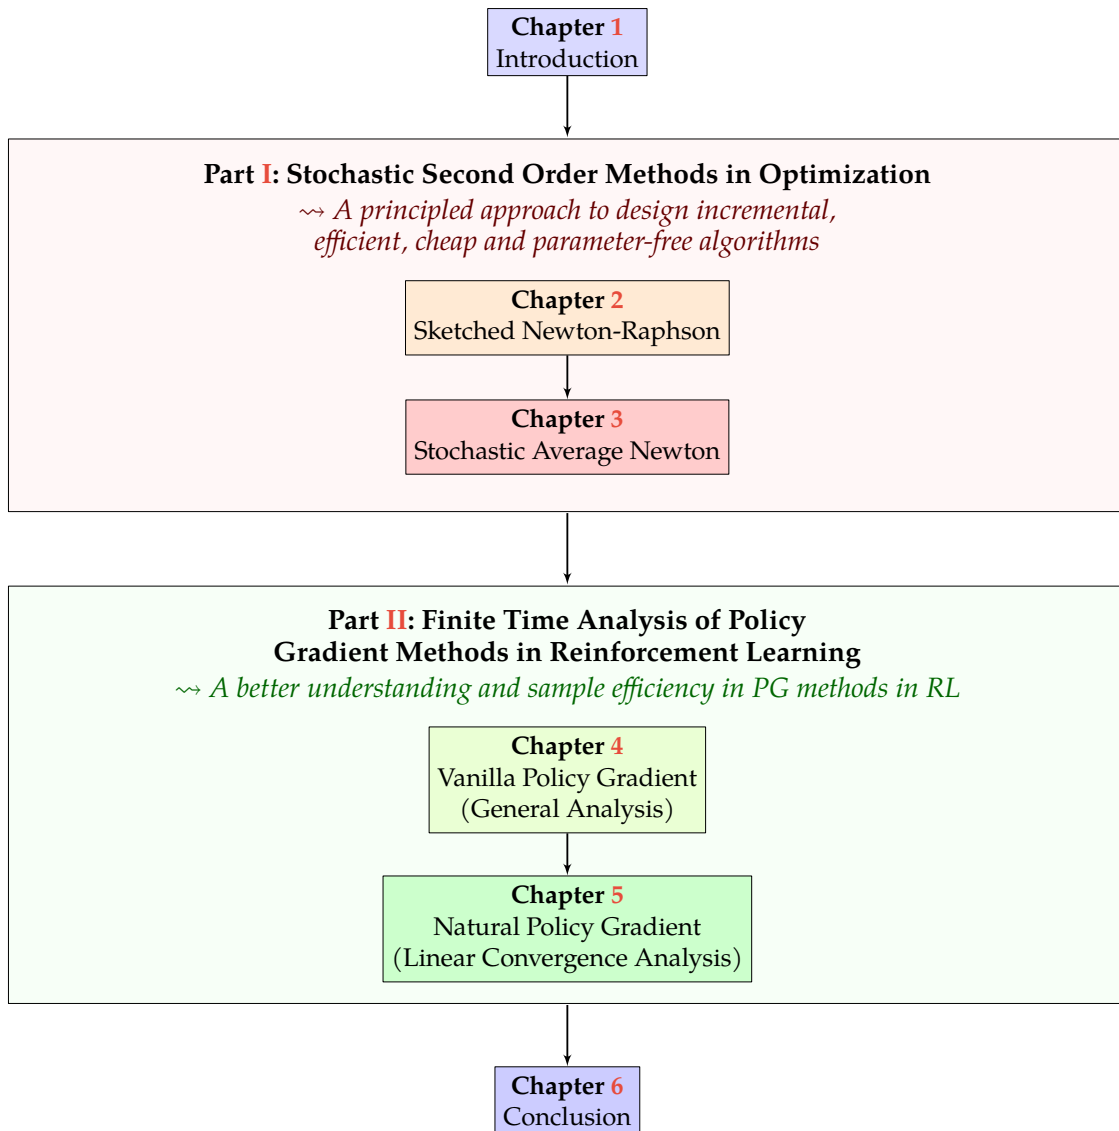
Chapter 1
Introduction

Part I: Stochastic Second Order Methods in Optimization
$\rightsquigarrow$ A principled approach to design incremental, efficient, cheap and parameter-free algorithms

Chapter 2
Sketched Newton-Raphson

Chapter 3
Stochastic Average Newton

Part II: Finite Time Analysis of Policy Gradient Methods in Reinforcement Learning
$\rightsquigarrow$ A better understanding and sample efficiency in PG methods in RL

Chapter 4
Vanilla Policy Gradient
(General Analysis)

Chapter 5
Natural Policy Gradient
(Linear Convergence Analysis)

Chapter 6
Conclusion